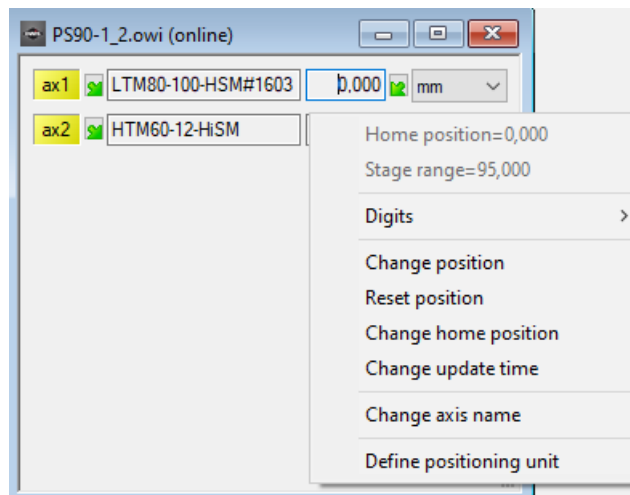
PS90-1_2.owi (online)

ax1 LTM80-100-HSM#1603 0,000 mm

ax2 HTM60-12-HiSM

Home position=0,000
Stage range=95,000

Digits

Change position
Reset position
Change home position
Change update time

Change axis name

Define positioning unit